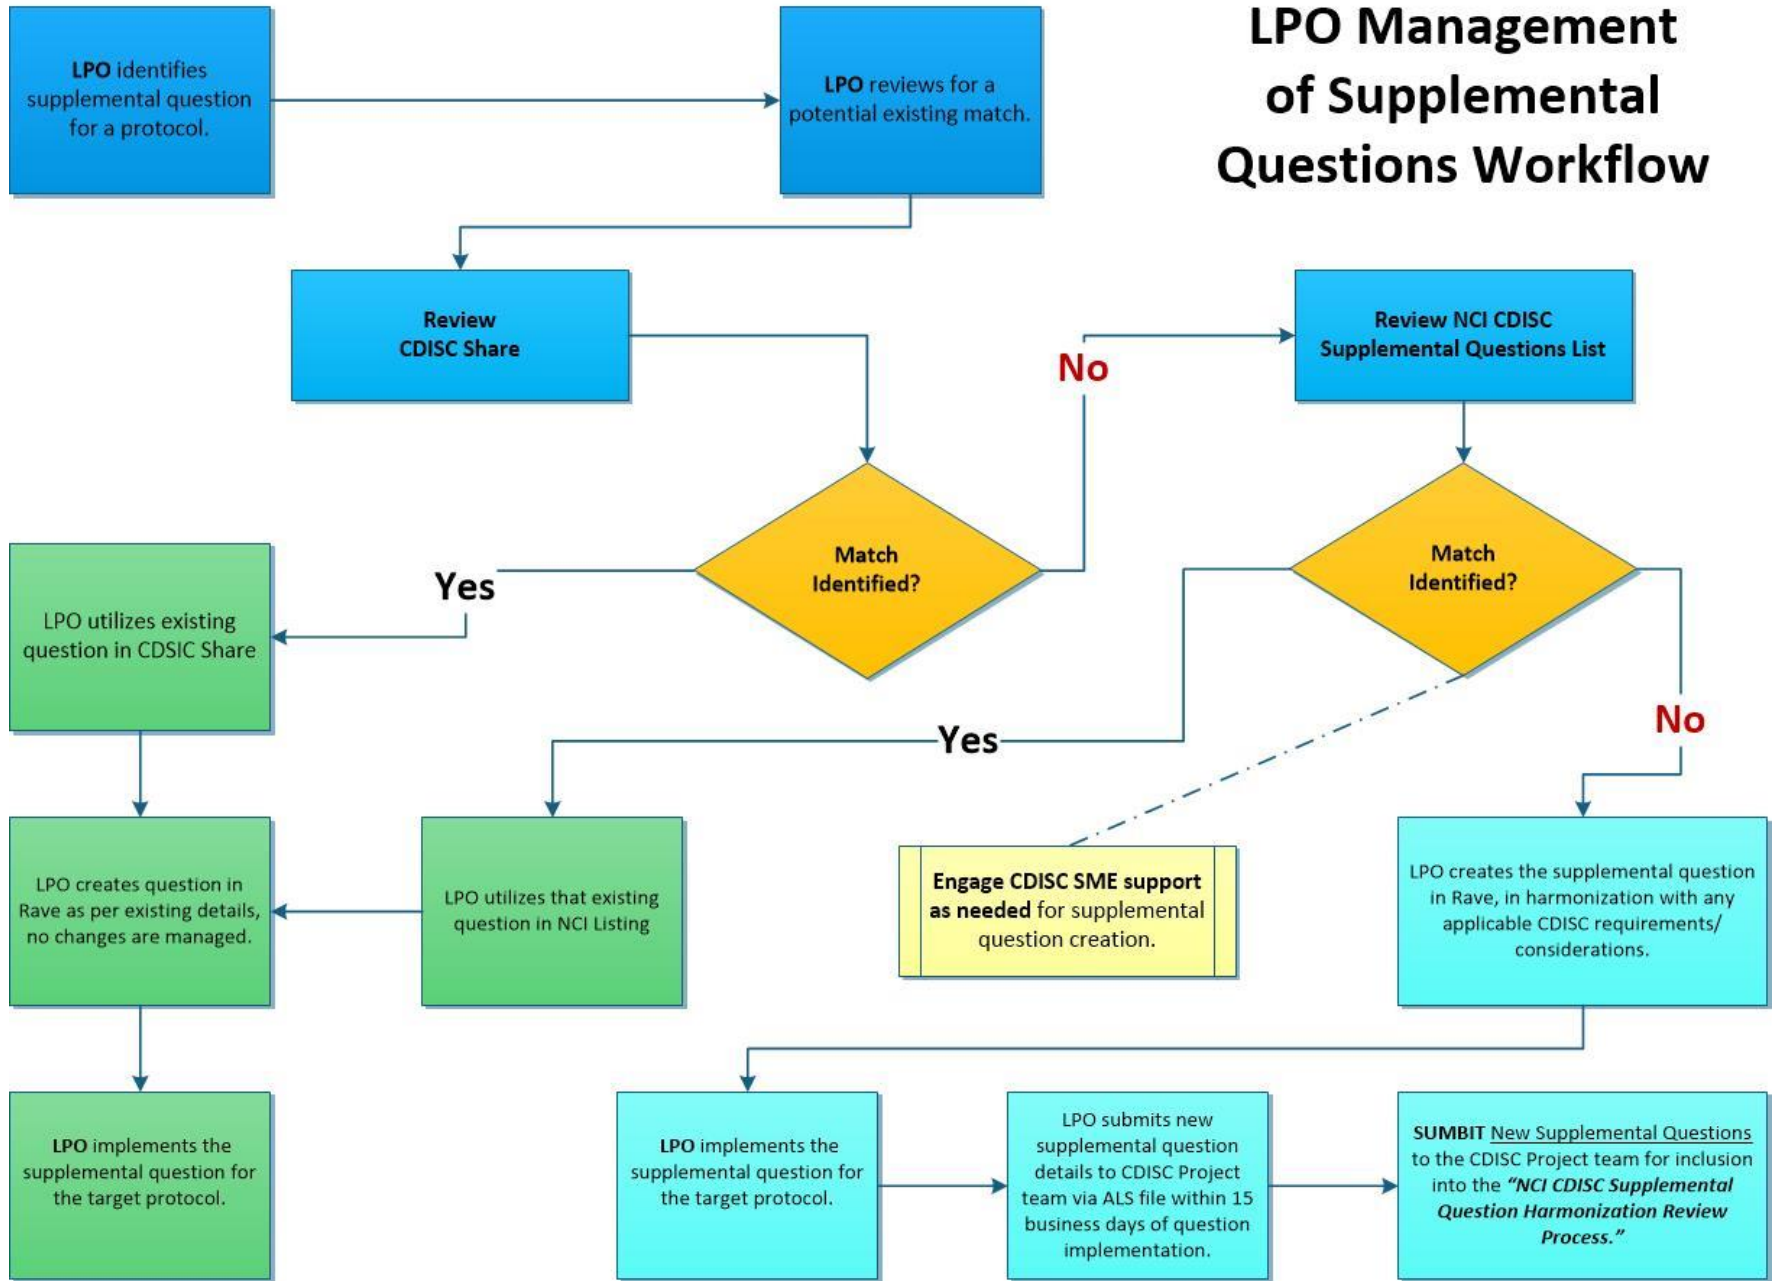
LPO Management of Supplemental Questions Workflow

LPO identifies supplemental question for a protocol.

LPO reviews for a potential existing match.

Review CDISC Share

Match Identified?

No

Review NCI CDISC Supplemental Questions List

Match Identified?

Yes

LPO utilizes existing question in CDSIC Share

Yes

No

LPO creates question in Rave as per existing details, no changes are managed.

LPO utilizes that existing question in NCI Listing

Engage CDISC SME support as needed for supplemental question creation.

LPO creates the supplemental question in Rave, in harmonization with any applicable CDISC requirements/ considerations.

LPO implements the supplemental question for the target protocol.

LPO implements the supplemental question for the target protocol.

LPO submits new supplemental question details to CDISC Project team via ALS file within 15 business days of question implementation.

SUMBIT New Supplemental Questions to the CDISC Project team for inclusion into the "NCI CDISC Supplemental Question Harmonization Review Process."